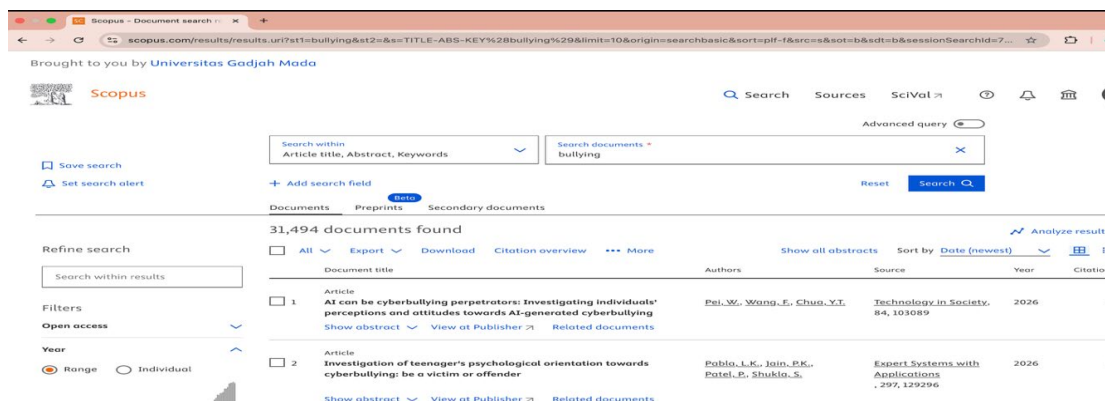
Scopus - Document search r... ×

scopus.com/results/results.uri?st1=bullying&st2=&s=TITLE-ABS-KEY%28bullying%29&limit=10&origin=searchbasic&sort=plf-f&src=s&sot=b&sdt=b&sessionSearchId=7...

Brought to you by Universitas Gadjah Mada

Scopus

Search Sources SciVal

Advanced query

Search within
Article title, Abstract, Keywords

Search documents *
bullying

Save search

Set search alert

+ Add search field

Reset Search

Beta

Documents Preprints Secondary documents

31,494 documents found

Analyze result

Refine search

All Export Download Citation overview ••• More

Show all abstracts Sort by Date (newest)

Search within results

| | Document title | Authors | Source | Year | Citatio |
|---|---|---|---|---|---|
| 1 | Article<br>AI can be cyberbullying perpetrators: Investigating individuals' perceptions and attitudes towards AI-generated cyberbullying | Pei, W., Wang, F., Chua, Y.T. | Technology in Society, 84, 103089 | 2026 | |
| 2 | Article<br>Investigation of teenager's psychological orientation towards cyberbullying: be a victim or offender | Pablo, L.K., Jain, P.K., Patel, P., Shukla, S. | Expert Systems with Applications, 297, 129296 | 2026 | |

Show abstract View at Publisher Related documents

Filters

Open access

Year

Range Individual

Show abstract View at Publisher Related documents